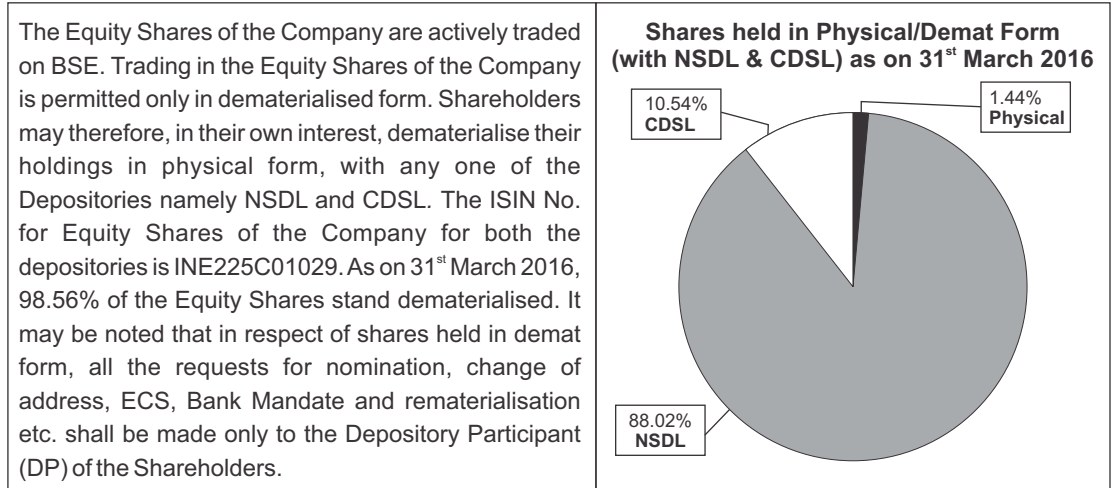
The Equity Shares of the Company are actively traded on BSE. Trading in the Equity Shares of the Company is permitted only in dematerialised form. Shareholders may therefore, in their own interest, dematerialise their holdings in physical form, with any one of the Depositories namely NSDL and CDSL. The ISIN No. for Equity Shares of the Company for both the depositories is INE225C01029. As on 31$^{st}$ March 2016, 98.56% of the Equity Shares stand dematerialised. It may be noted that in respect of shares held in demat form, all the requests for nomination, change of address, ECS, Bank Mandate and rematerialisation etc. shall be made only to the Depository Participant (DP) of the Shareholders.

Shares held in Physical/Demat Form (with NSDL & CDSL) as on 31$^{st}$ March 2016

10.54%
CDSL

1.44%
Physical

88.02%
NSDL